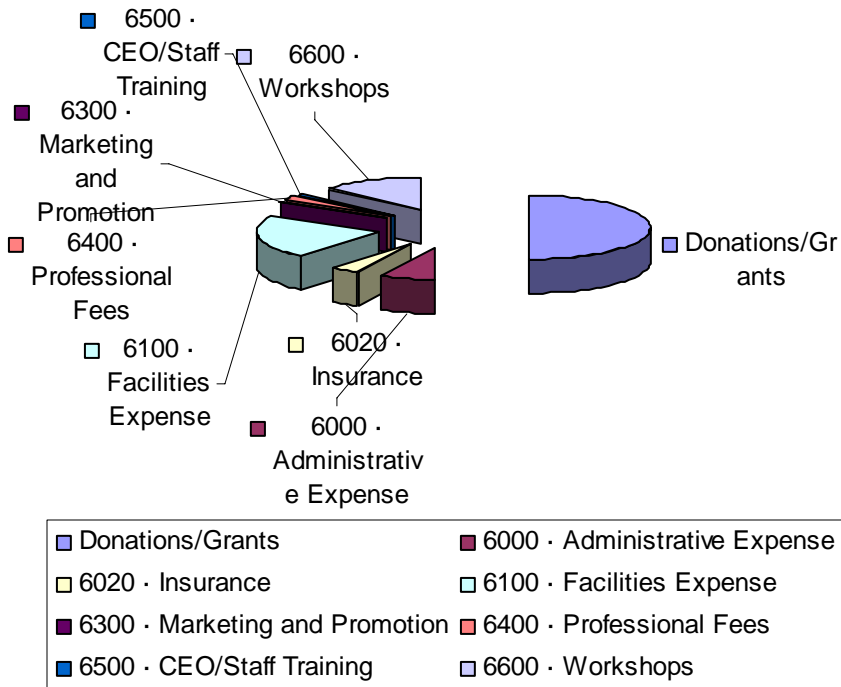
6500 · CEO/Staff Training

6600 · Workshops

6300 · Marketing and Promotion

6400 · Professional Fees

6100 · Facilities Expense

6020 · Insurance

6000 · Administrative Expense

Donations/Grants

Donations/Grants
6000 · Administrative Expense
6020 · Insurance
6100 · Facilities Expense
6300 · Marketing and Promotion
6400 · Professional Fees
6500 · CEO/Staff Training
6600 · Workshops